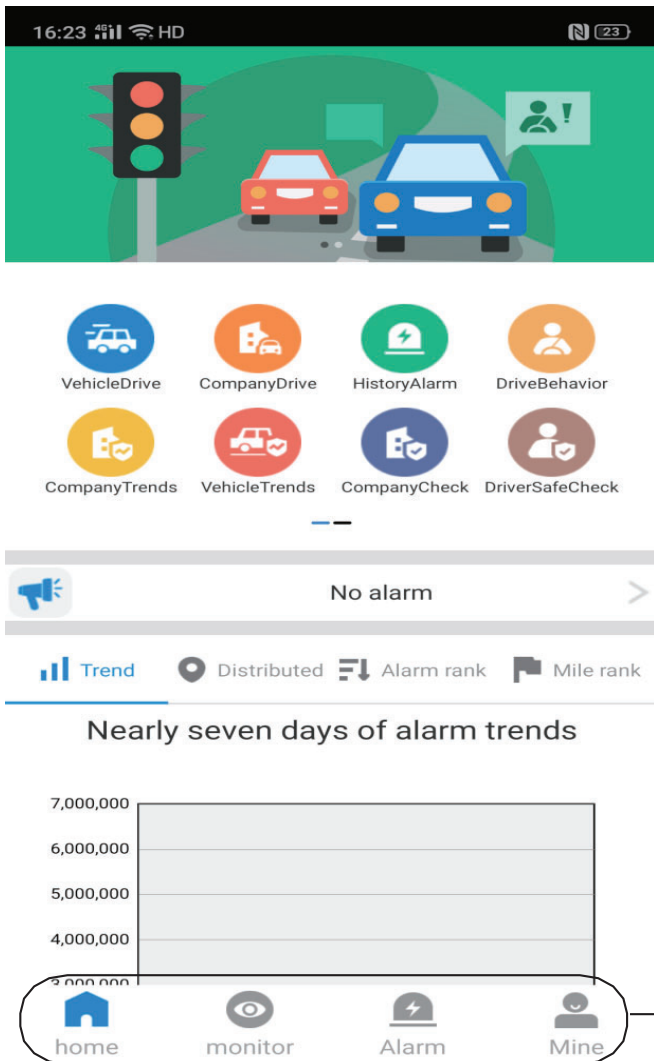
16:23 4G HD 23

VehicleDrive CompanyDrive HistoryAlarm DriveBehavior
CompanyTrends VehicleTrends CompanyCheck DriverSafeCheck

No alarm

Trend Distributed Alarm rank Mile rank

Nearly seven days of alarm trends

7,000,000
6,000,000
5,000,000
4,000,000
3,000,000

home monitor Alarm Mine